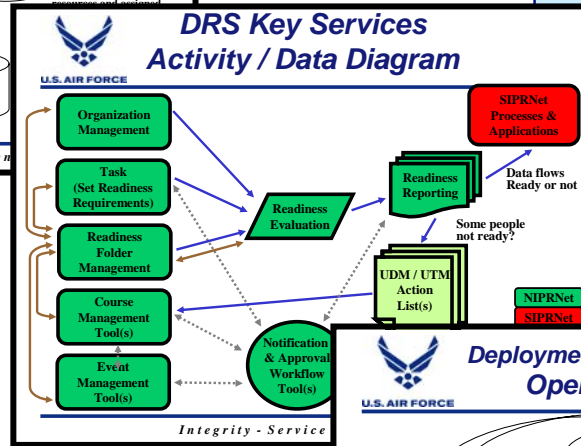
DRS Key Services
Activity / Data Diagram

U.S. AIR FORCE

Organization Management

Task (Set Readiness Requirements)

Readiness Folder Management

Course Management Tool(s)

Event Management Tool(s)

Readiness Evaluation

Notification & Approval Workflow Tool(s)

Readiness Reporting

SIPRNet Processes & Applications

Data flows Ready or not

Some people not ready?

UDM / UTM Action List(s)

NIPRNet

SIPRNet

Integrity - Service

U.S. AIR FORCE

Deployme

Oper